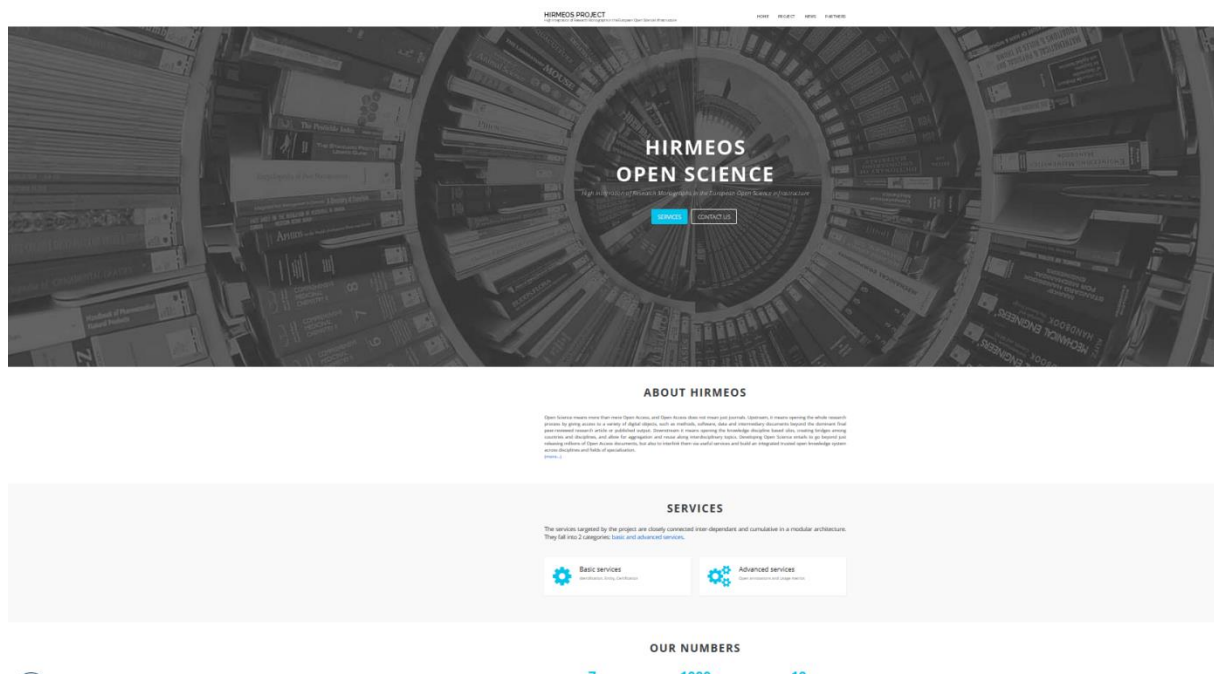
HIRMEOS PROJECT
High Integration of Research Monographs in the European Open Science Infrastructure

HOME PROJECT NEWS PARTNERS

HIRMEOS
OPEN SCIENCE

High Integration of Research Monographs in the European Open Science infrastructure

SERVICES CONTACT US

ABOUT HIRMEOS

Open Science means more than mere Open Access, and Open Access does not mean just journals. Upstream, it means opening the whole research process by giving access to a variety of digital objects, such as methods, software, data and intermediary documents beyond the dominant final peer-reviewed research article or published output. Downstream it means opening the knowledge discipline based silos, creating bridges among countries and disciplines, and allow for aggregation and reuse along interdisciplinary topics. Developing Open Science entails to go beyond just releasing millions of Open Access documents, but also to interlink them via useful services and build an integrated trusted open knowledge system across disciplines and fields of specialisation.
[more...]

SERVICES

The services targeted by the project are closely connected inter-dependant and cumulative in a modular architecture. They fall into 2 categories: basic and advanced services.

Basic services
Identification, Entity, Certification

Advanced services
Open annotation and usage metrics

OUR NUMBERS

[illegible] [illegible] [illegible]